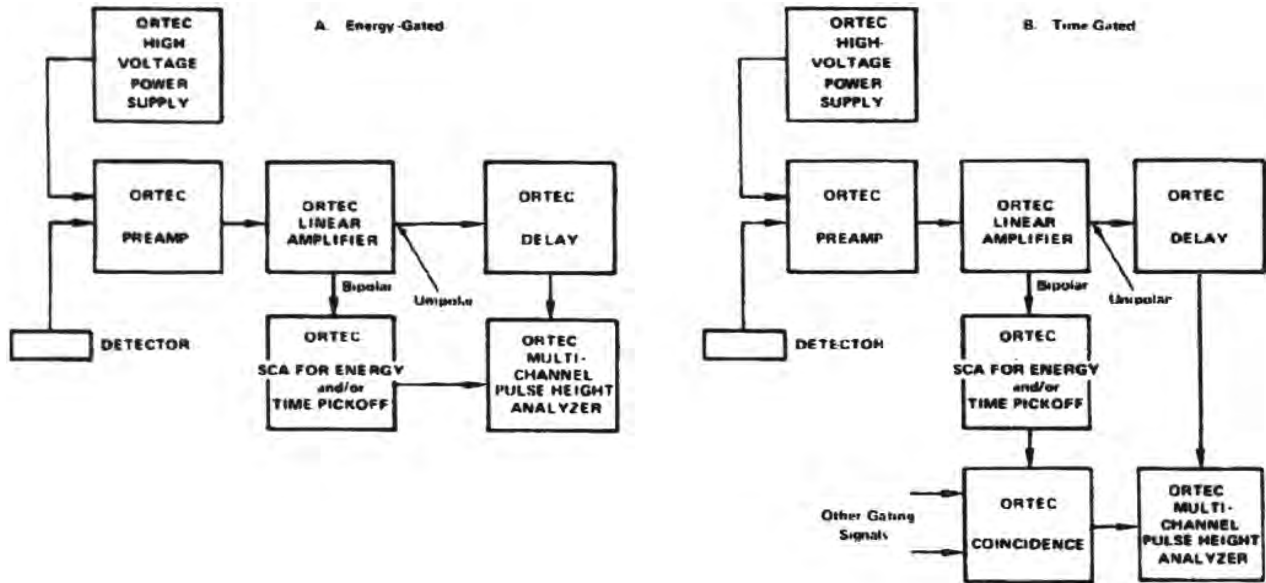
A. Energy-Gated

ORTEC HIGH VOLTAGE POWER SUPPLY

ORTEC PREAMP

ORTEC LINEAR AMPLIFIER

ORTEC DELAY

Bipolar

Unipolar

DETECTOR

ORTEC SCA FOR ENERGY and/or TIME PICKOFF

ORTEC MULTI-CHANNEL PULSE HEIGHT ANALYZER

B. Time Gated

ORTEC HIGH-VOLTAGE POWER SUPPLY

ORTEC PREAMP

ORTEC LINEAR AMPLIFIER

ORTEC DELAY

Bipolar

Unipolar

DETECTOR

ORTEC SCA FOR ENERGY and/or TIME PICKOFF

Other Gating Signals

ORTEC COINCIDENCE

ORTEC MULTI-CHANNEL PULSE HEIGHT ANALYZER